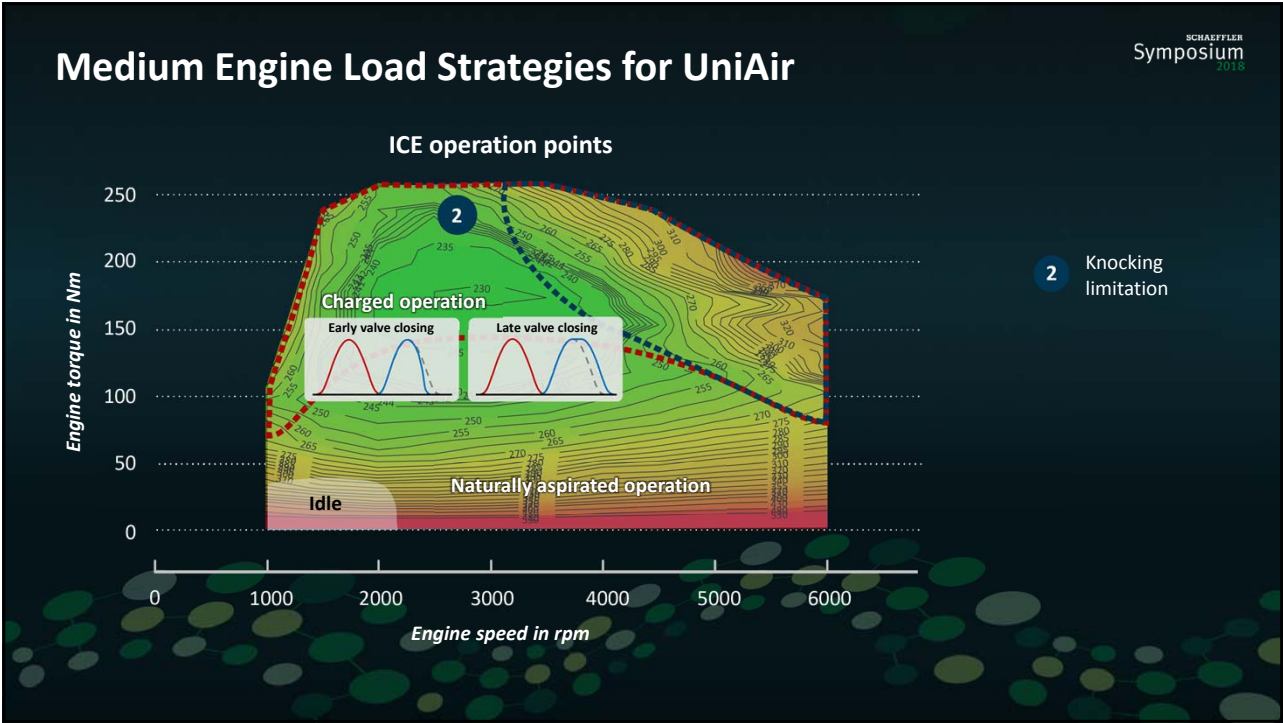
Medium Engine Load Strategies for UniAir

SCHAEFFLER
Symposium
2018

ICE operation points

250
200
150
100
50
0

Engine torque in Nm

2

Charged operation

Early valve closing

Late valve closing

Idle

Naturally aspirated operation

235
230
250
255
260
265
270
275
280
310
320
245
244

0
1000
2000
3000
4000
5000
6000

Engine speed in rpm

2 Knocking limitation